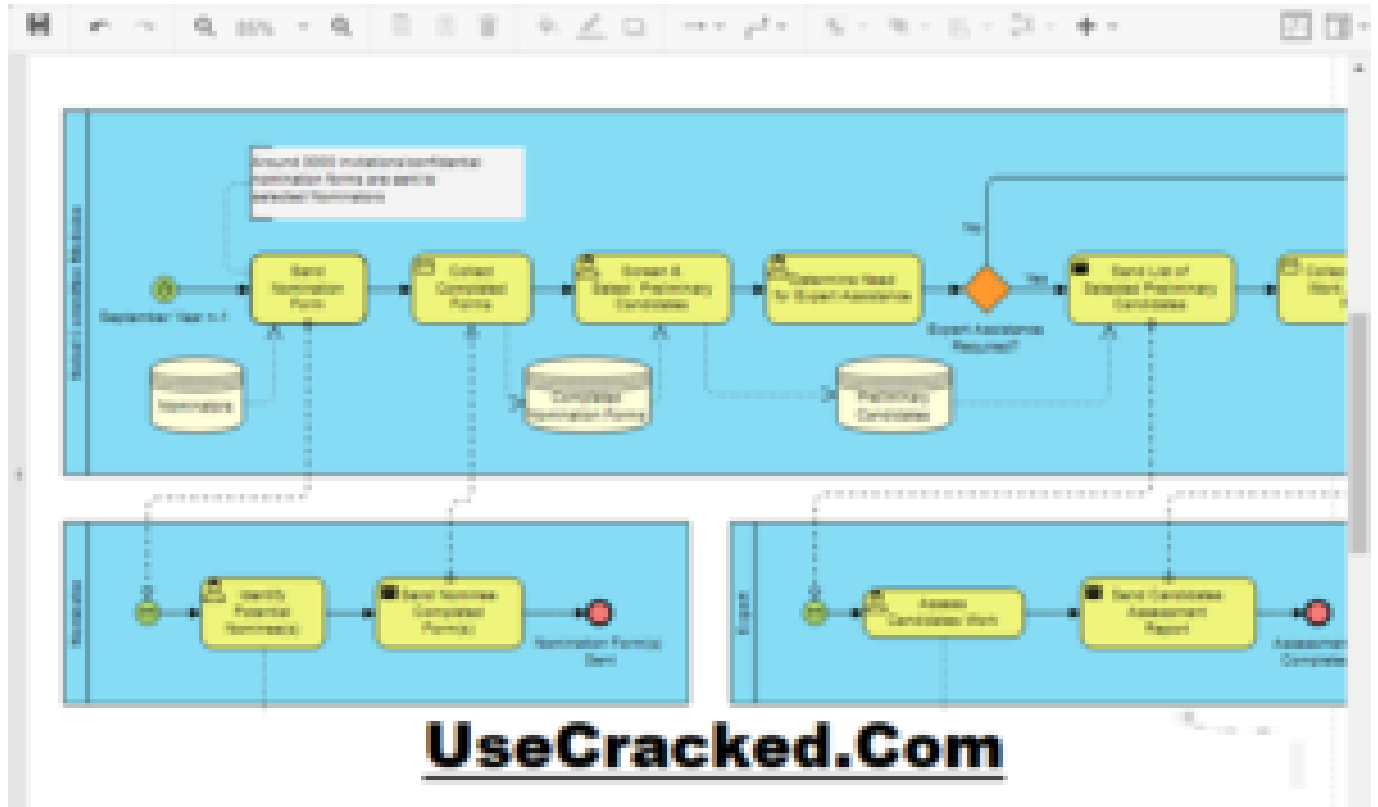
85%

Around 3000 invitations to Potential Nomination Forms are sent to selected Nominators

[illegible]

September Year n-1

Send Nomination Form

Collect Completed Forms

Screen & Select Preliminary Candidates

Determine Need for Expert Assistance

Yes

Expert Assistance Required?

Yes

Send List of Selected Preliminary Candidates

Collect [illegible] Work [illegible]

Nominators

Completed Nomination Forms

Preliminary Candidates

Nominator

Identify Potential Nominee(s)

Send Nominee Completed Form(s)

Nomination Form(s) Sent

Expert

Assess Candidates Work

Send Candidates Assessment Report

Assessment Completed

UseCracked.Com